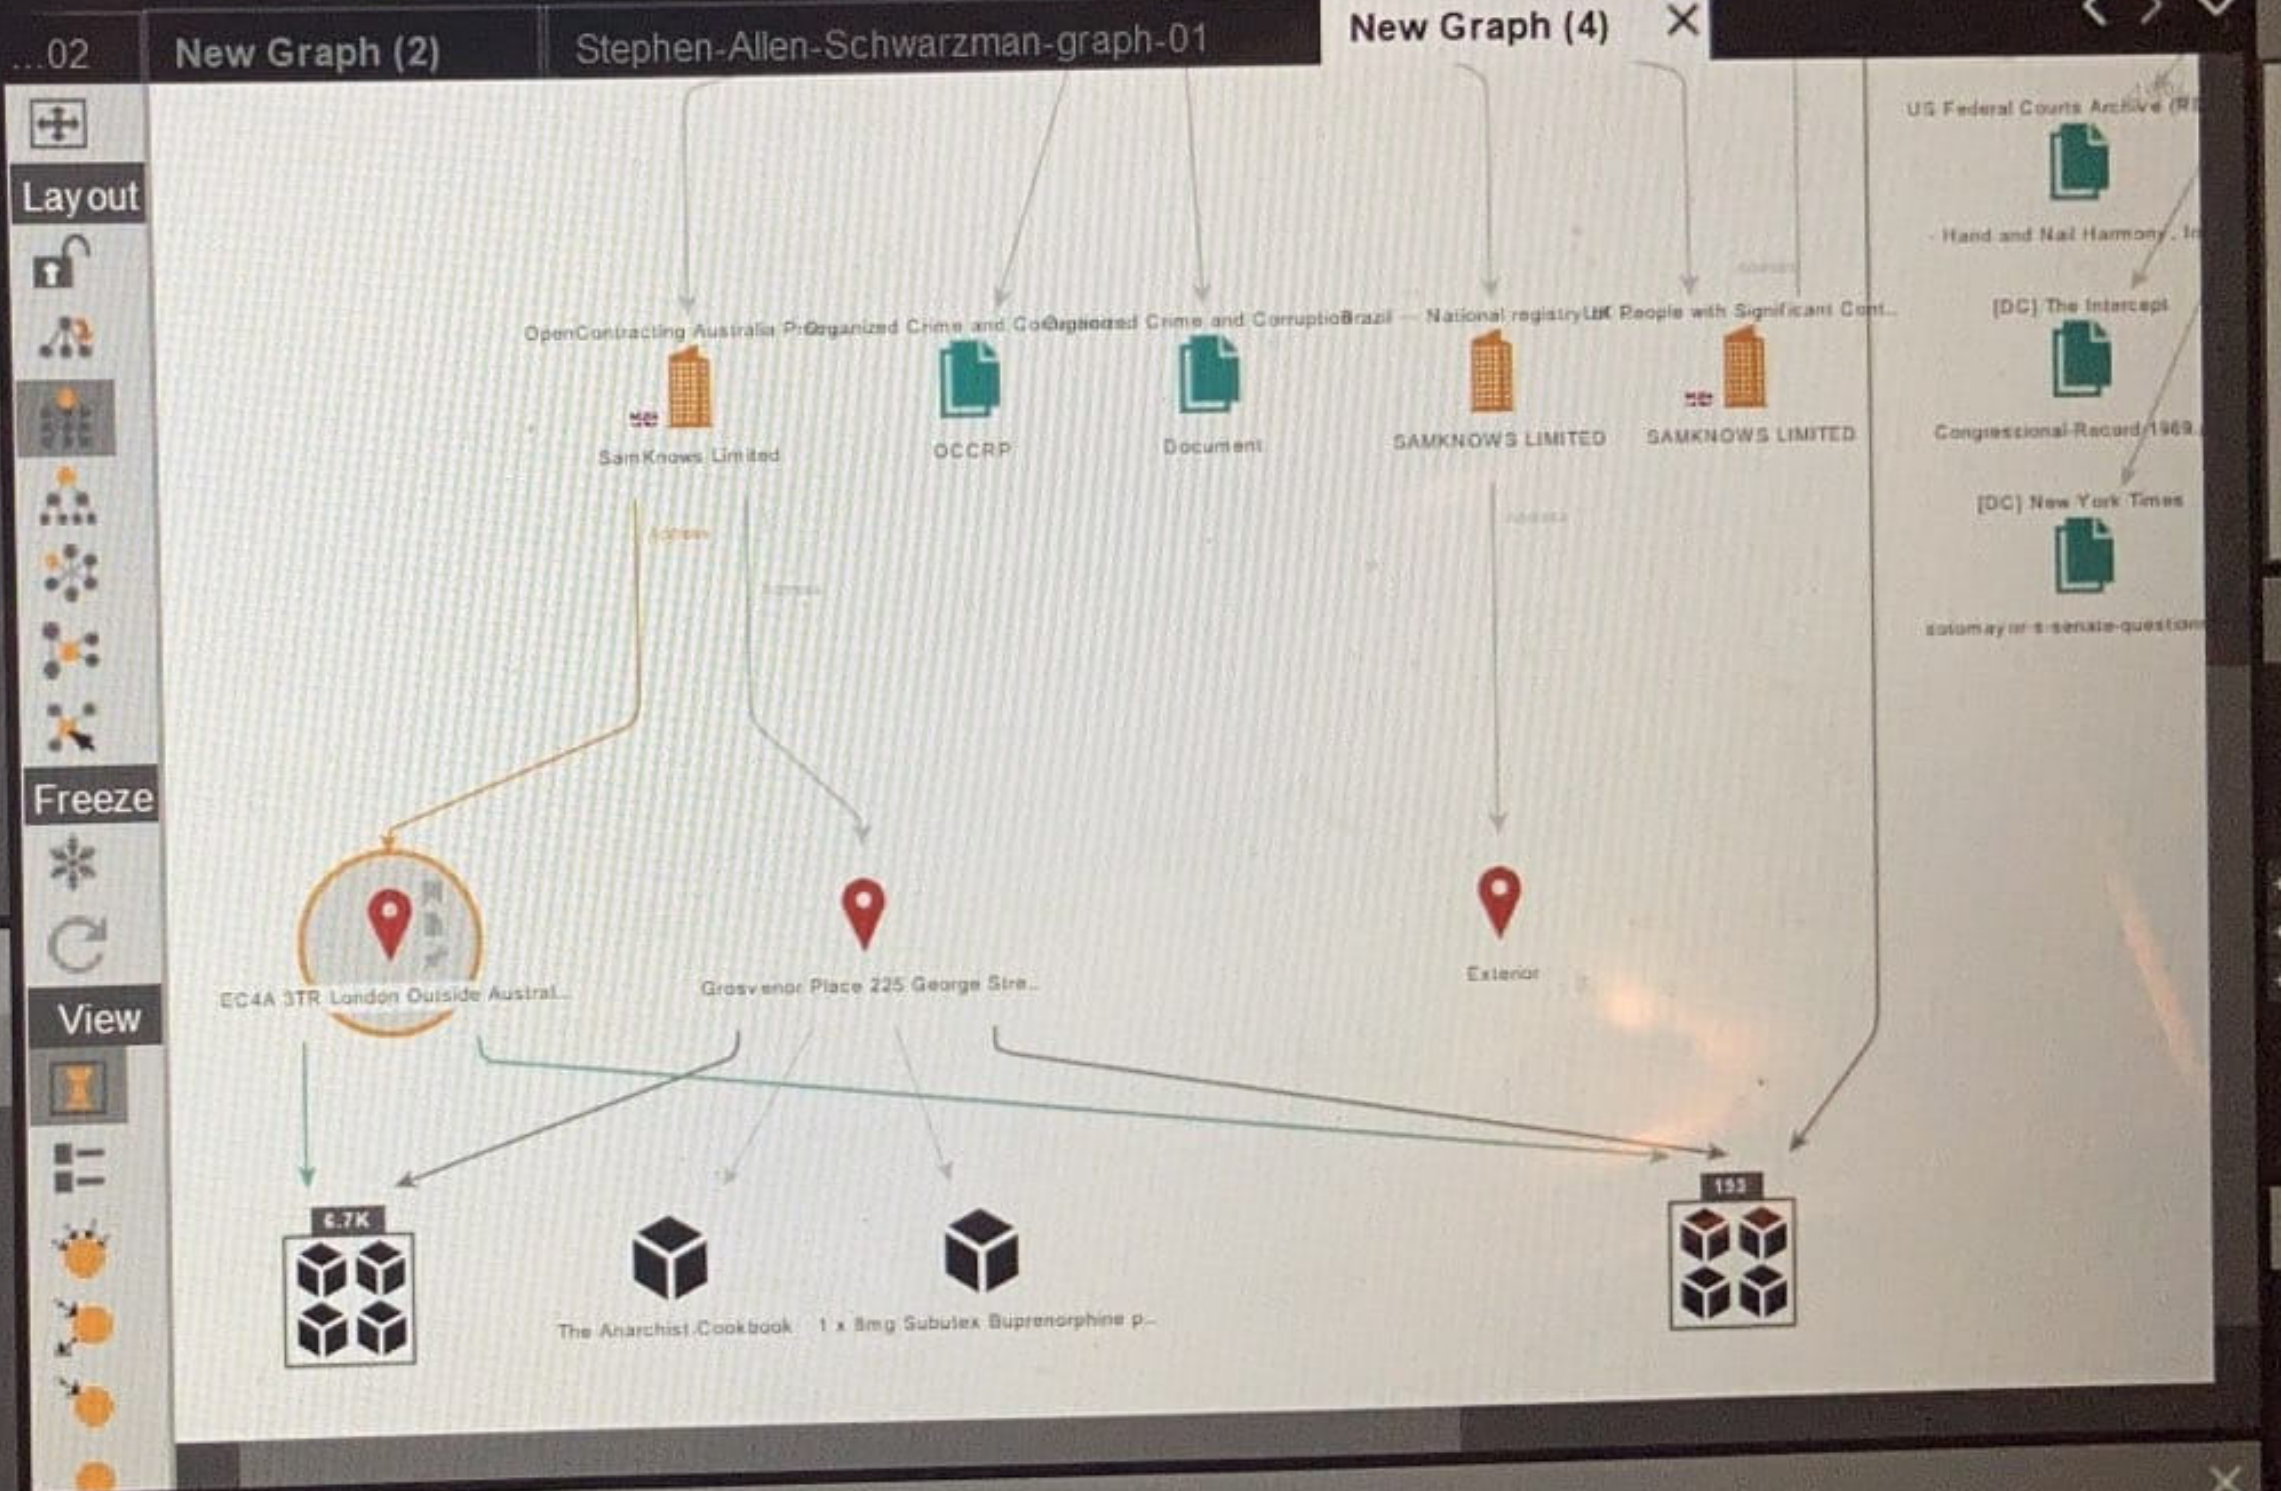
...02 New Graph (2) Stephen-Allen-Schwarzman-graph-01 New Graph (4)

Layout

Freeze

View

OpenContracting Australia Pr Organized Crime and Co Organized Crime and Corruptio Brazil — National registry UK People with Significant Cont...

SamKnows Limited

OCCRP

Document

SAMKNOWS LIMITED

SAMKNOWS LIMITED

US Federal Courts Archive (R

Hand and Nail Harmony, In

[DC] The Intercept

Congressional-Record-1969...

[DC] New York Times

sotomayor-s-senate-question

EC4A 3TR London Outside Austral...

Grosvenor Place 225 George Stre...

Exterior

6.7K

The Anarchist Cookbook

1 x 8mg Subutex Buprenorphine p...

153